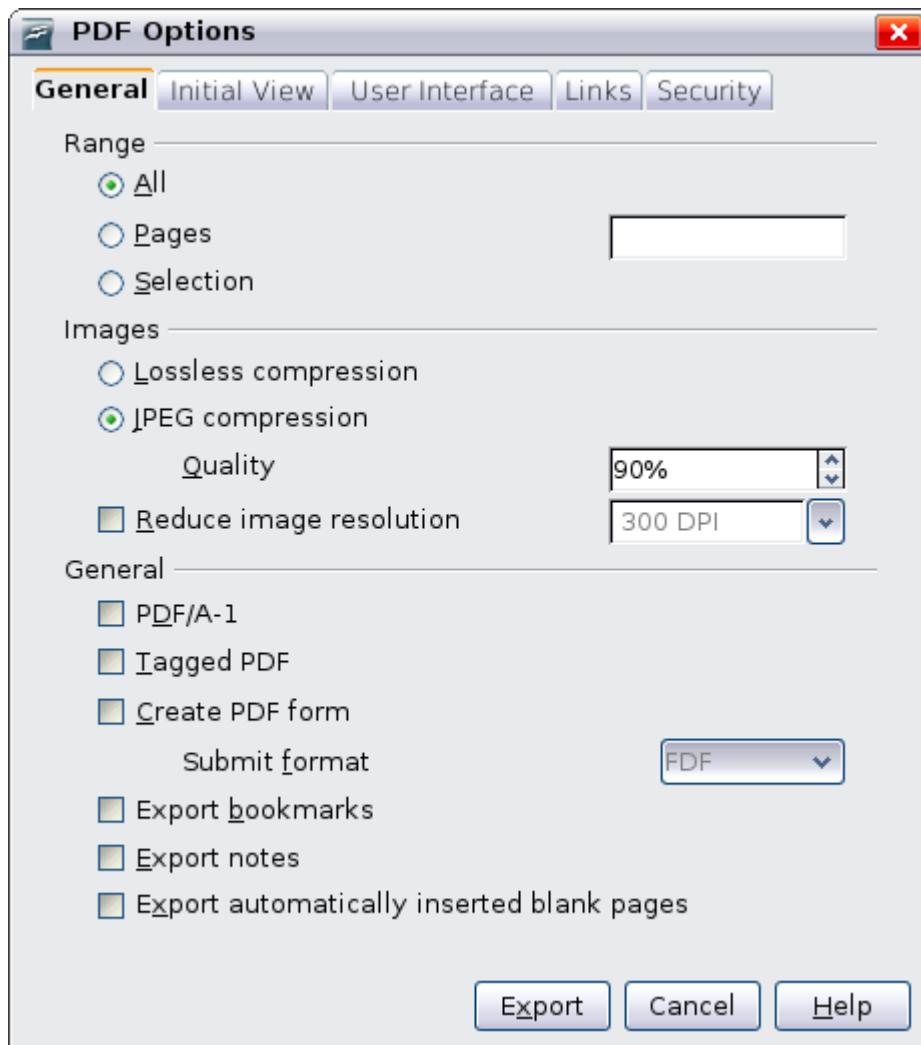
PDF Options

General | Initial View | User Interface | Links | Security

Range

All

Pages

Selection

Images

Lossless compression

JPEG compression

Quality 90%

Reduce image resolution 300 DPI

General

PDF/A-1

Tagged PDF

Create PDF form

Submit format FDF

Export bookmarks

Export notes

Export automatically inserted blank pages

Export Cancel Help